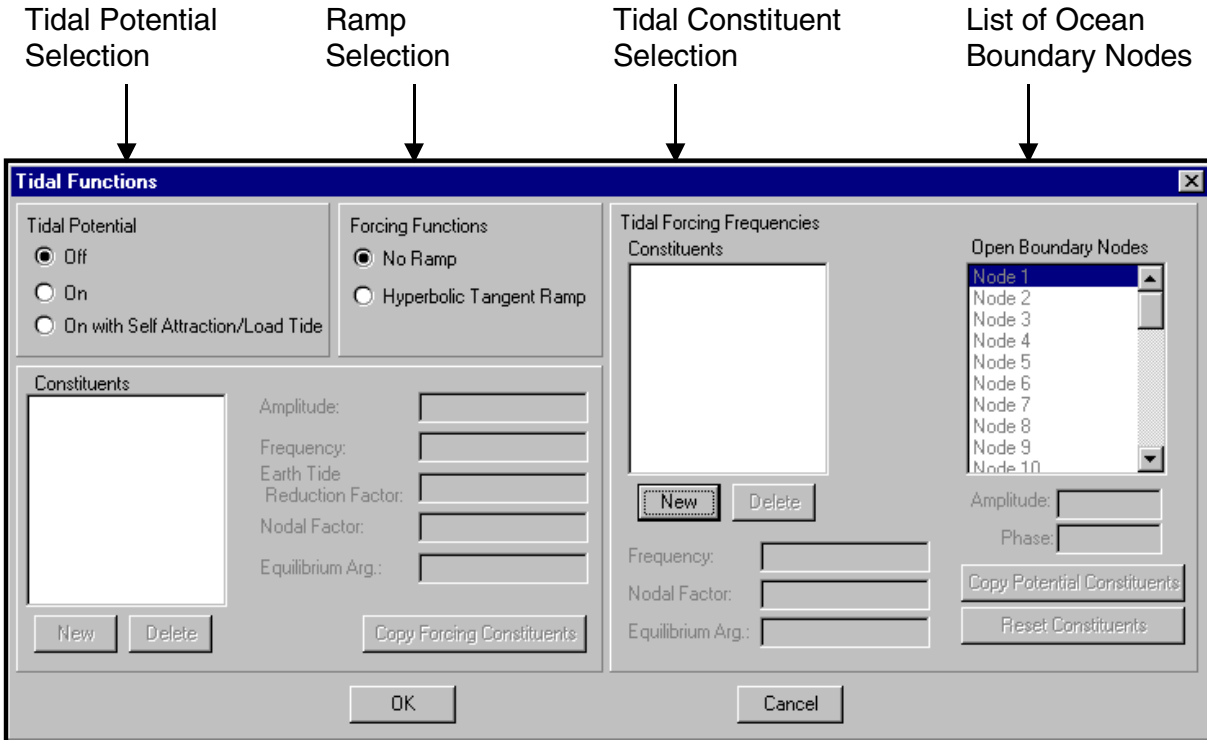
Tidal Potential Selection

Ramp Selection

Tidal Constituent Selection

List of Ocean Boundary Nodes

Tidal Functions

Tidal Potential
Off
On
On with Self Attraction/Load Tide

Forcing Functions
No Ramp
Hyperbolic Tangent Ramp

Constituents
Amplitude:
Frequency:
Earth Tide Reduction Factor:
Nodal Factor:
Equilibrium Arg.:
New
Delete
Copy Forcing Constituents

Tidal Forcing Frequencies
Constituents
New
Delete
Frequency:
Nodal Factor:
Equilibrium Arg.:

Open Boundary Nodes
Node 1
Node 2
Node 3
Node 4
Node 5
Node 6
Node 7
Node 8
Node 9
Node 10
Amplitude:
Phase:
Copy Potential Constituents
Reset Constituents

OK
Cancel